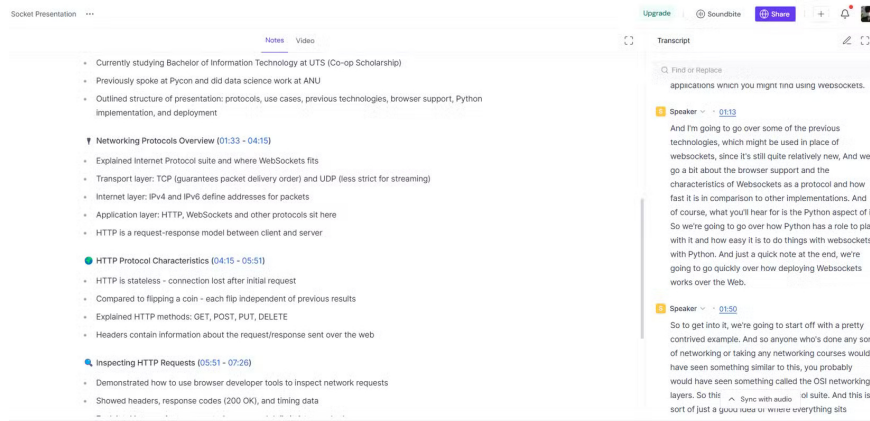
Socket Presentation ···

Upgrade | Soundbite | Share | +

Notes Video

- Currently studying Bachelor of Information Technology at UTS (Co-op Scholarship)
- Previously spoke at Pycon and did data science work at ANU
- Outlined structure of presentation: protocols, use cases, previous technologies, browser support, Python implementation, and deployment

Networking Protocols Overview (01:33 - 04:15)

- Explained Internet Protocol suite and where WebSockets fits
- Transport layer: TCP (guarantees packet delivery order) and UDP (less strict for streaming)
- Internet layer: IPv4 and IPv6 define addresses for packets
- Application layer: HTTP, WebSockets and other protocols sit here
- HTTP is a request-response model between client and server

HTTP Protocol Characteristics (04:15 - 05:51)

- HTTP is stateless - connection lost after initial request
- Compared to flipping a coin - each flip independent of previous results
- Explained HTTP methods: GET, POST, PUT, DELETE
- Headers contain information about the request/response sent over the web

Inspecting HTTP Requests (05:51 - 07:26)

- Demonstrated how to use browser developer tools to inspect network requests
- Showed headers, response codes (200 OK), and timing data
- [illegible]

Transcript

Find or Replace

applications which you might find using websockets.

S Speaker · 01:13

And I'm going to go over some of the previous technologies, which might be used in place of websockets, since it's still quite relatively new, And we go a bit about the browser support and the characteristics of Websockets as a protocol and how fast it is in comparison to other implementations. And of course, what you'll hear for is the Python aspect of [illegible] So we're going to go over how Python has a role to pla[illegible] with it and how easy it is to do things with websockets with Python. And just a quick note at the end, we're going to go quickly over how deploying Websockets works over the Web.

S Speaker · 01:50

So to get into it, we're going to start off with a pretty contrived example. And so anyone who's done any so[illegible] of networking or taking any networking courses would have seen something similar to this, you probably would have seen something called the OSI networking layers. So this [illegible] ol suite. And this is sort of just a good idea of where everything sits

Sync with audio